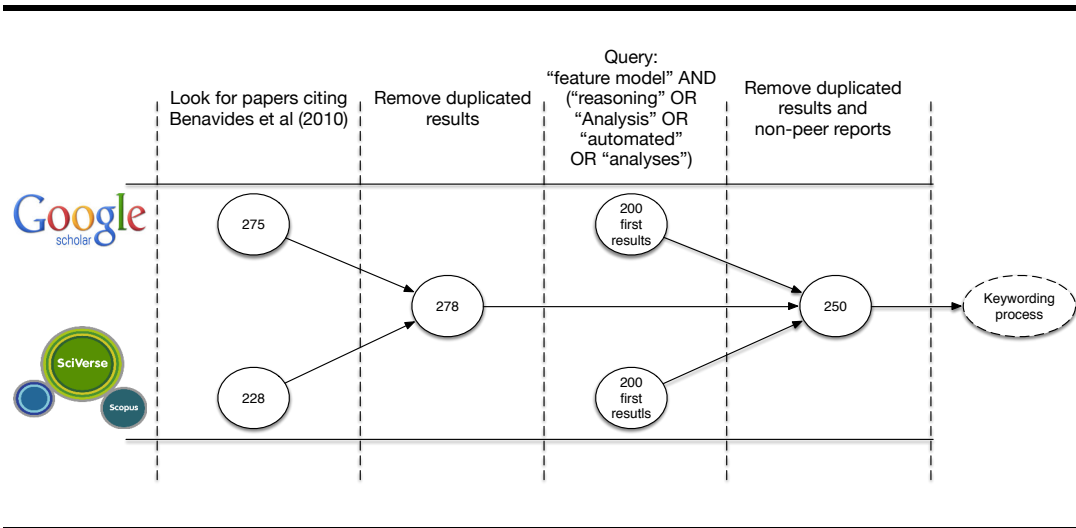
Look for papers citing Benavides et al (2010)

Remove duplicated results

Query: “feature model” AND (“reasoning” OR “Analysis” OR “automated” OR “analyses”)

Remove duplicated results and non-peer reports

Google scholar

SciVerse

Scopus

275

228

278

200 first results

200 first resutls

250

Keywording process